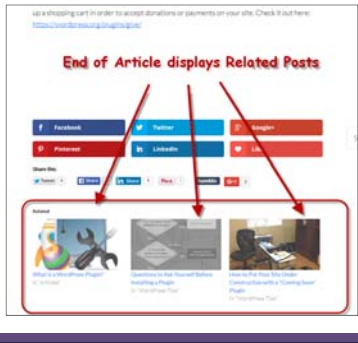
up a shopping cart in order to accept donations or payments on your site. Check it out here: https://wordpress.org/plugins/give/

End of Article displays Related Posts

Facebook
Twitter
Google+
Pinterest
LinkedIn
Lik

Share this:
Tweet
Share
Share
Pin it
Stumble

Related

What is a WordPress Plugin?
In "Articles"

Questions to Ask Yourself Before Installing a Plugin
In "WordPress Tips"

How to Put Your Site Under Construction with a "Coming Soon" Plugin
In "WordPress Tips"